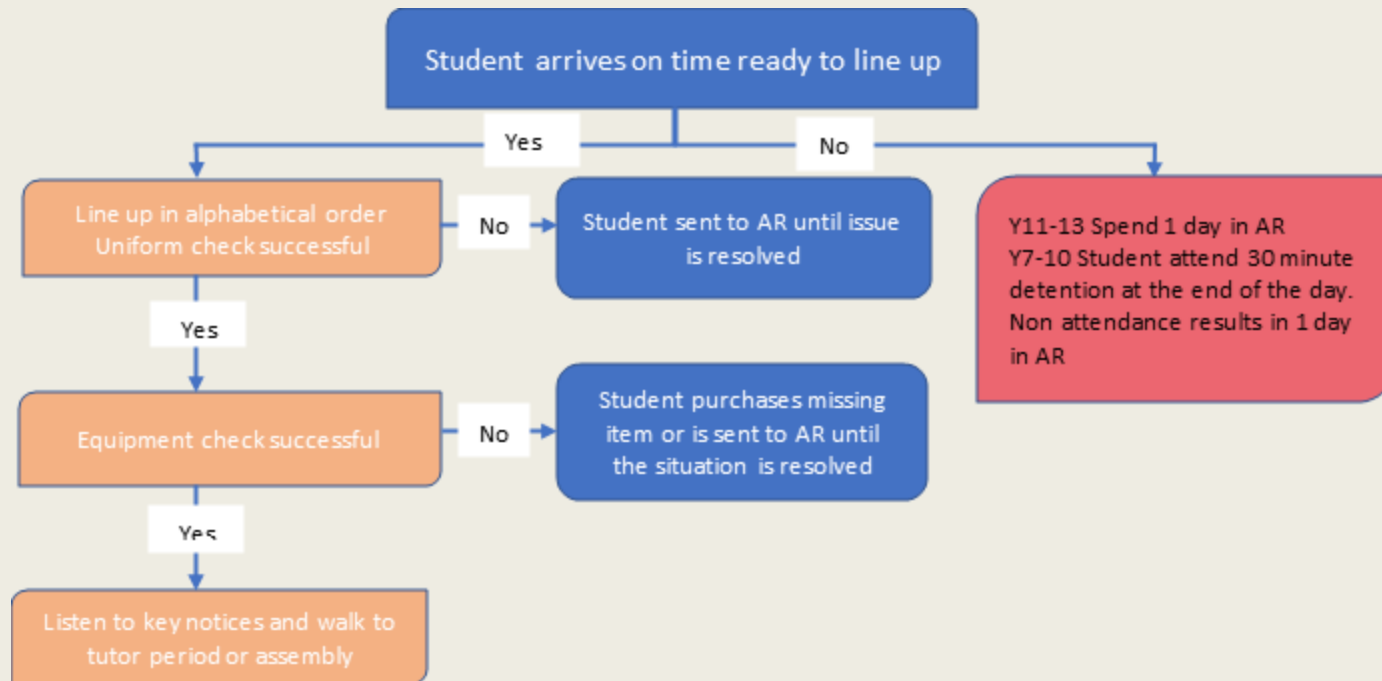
Student arrives on time ready to line up

Yes

No

Line up in alphabetical order
Uniform check successful

No

Student sent to AR until issue is resolved

Y11-13 Spend 1 day in AR
Y7-10 Student attend 30 minute detention at the end of the day.
Non attendance results in 1 day in AR

Yes

Equipment check successful

No

Student purchases missing item or is sent to AR until the situation is resolved

Yes

Listen to key notices and walk to tutor period or assembly